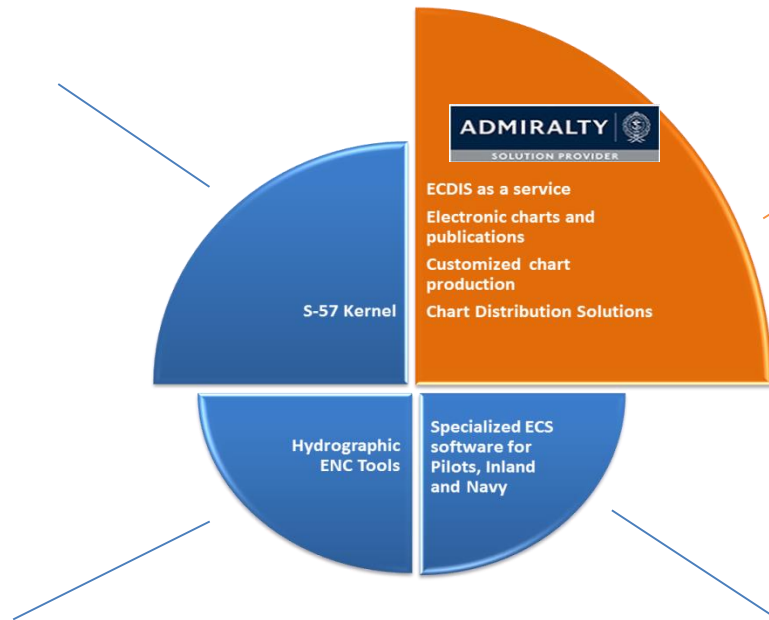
ADMIRALTY
SOLUTION PROVIDER

ECDIS as a service

Electronic charts and publications

Customized chart production

Chart Distribution Solutions

S-57 Kernel

Hydrographic ENC Tools

Specialized ECS software for Pilots, Inland and Navy